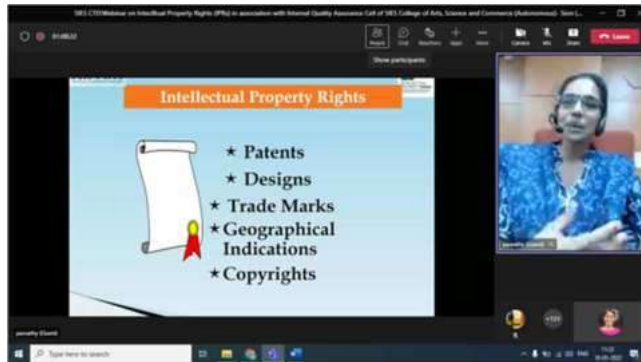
SIES CTIT Webinar on Intellectual Property Rights (IPRs) in association with Internal Quality Assurance Cell of SIES College of Arts, Science and Commerce (Autonomous) - Sion (...

01:48:02

People Chat Reactions Apps More Camera Mic Share Leave

Show participants

Intellectual Property Rights

★ Patents
★ Designs
★ Trade Marks
★ Geographical Indications
★ Copyrights

parvathy (Guest)

parvathy (Guest)

+133

Type here to search